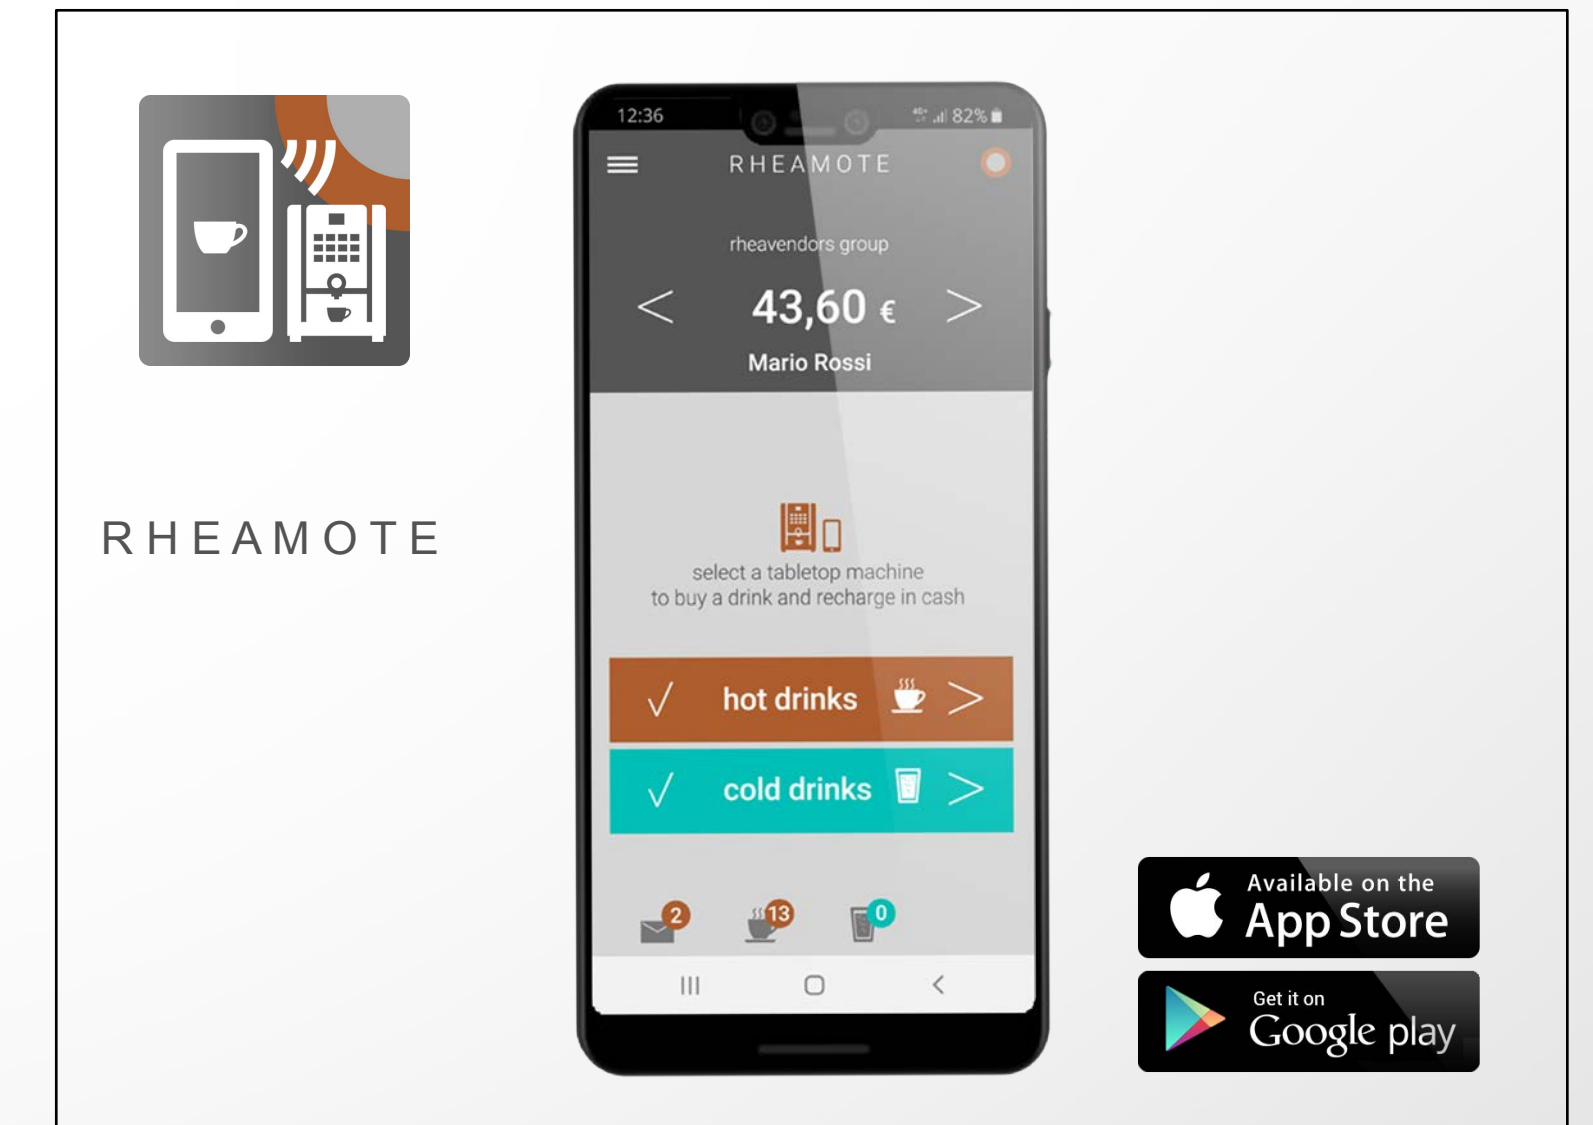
RHEAMOTE

12:36
82%

RHEAMOTE

rheavendors group

<
43,60 €
>

Mario Rossi

select a tabletop machine
to buy a drink and recharge in cash

√ hot drinks >

√ cold drinks >

2
13
0

Available on the
App Store

Get it on
Google play